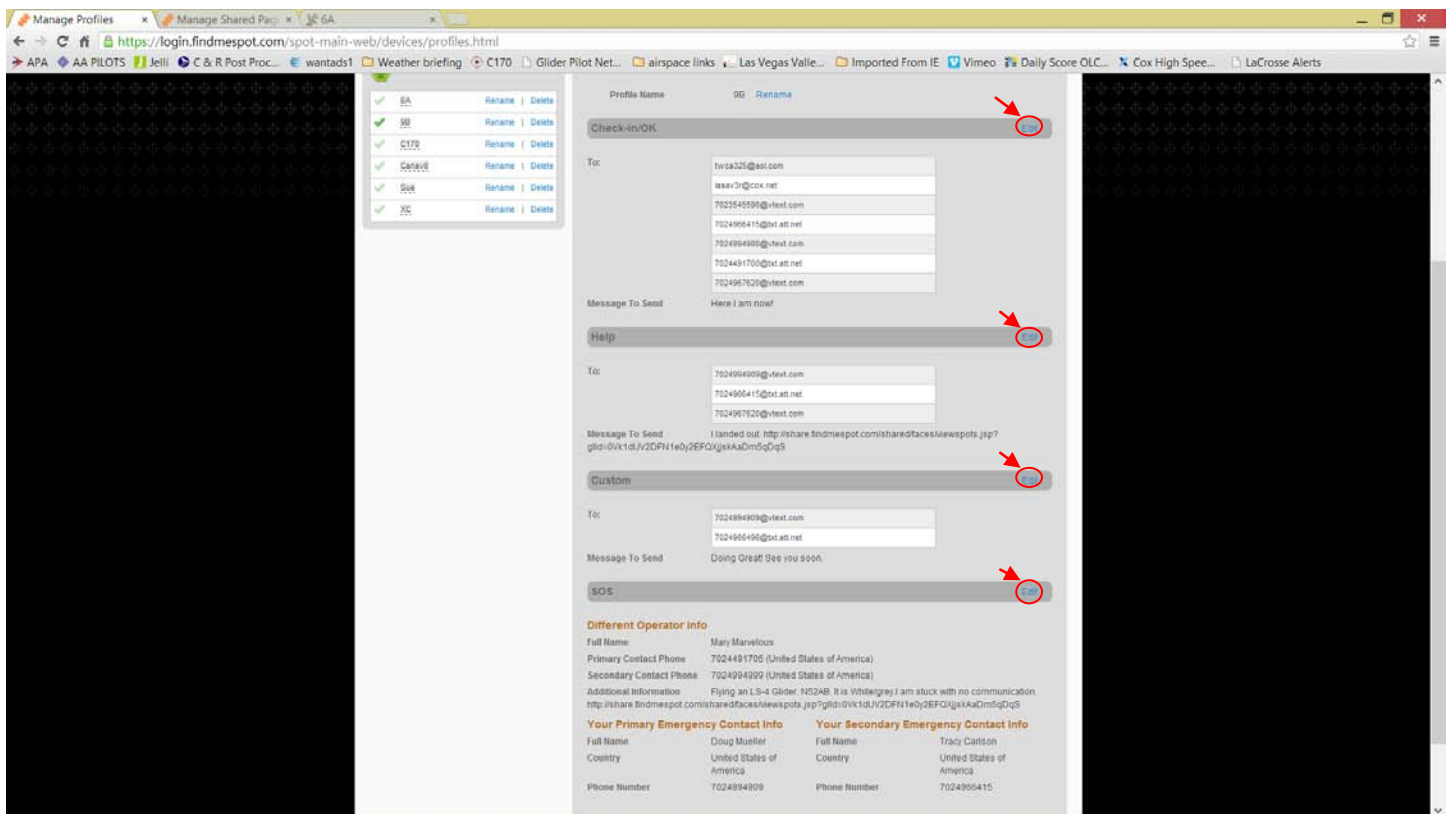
Manage Profiles × Manage Shared Pag × 6A ×

https://login.findmespot.com/spot-main-web/devices/profiles.html

APA AA PILOTS Jelli C & R Post Proc... wantads1 Weather briefing C170 Glider Pilot Net... airspace links Las Vegas Valle... Imported From IE Vimeo Daily Score OLC... Cox High Spee... LaCrosse Alerts

| | | |
|---|---|---|
| ✓ | 6A | Rename \| Delete |
| ✓ | 9B | Rename \| Delete |
| ✓ | C170 | Rename \| Delete |
| ✓ | Canavil | Rename \| Delete |
| ✓ | Sue | Rename \| Delete |
| ✓ | XC | Rename \| Delete |

Profile Name 9B Rename

Check-in/OK Edit

To: twca325@aol.com
lasav3r@cox.net
7023545598@vtext.com
7024966415@txt.att.net
7024994909@vtext.com
7024491700@txt.att.net
7024967620@vtext.com

Message To Send Here I am now!

Help Edit

To: 7024994909@vtext.com
7024966415@txt.att.net
7024967620@vtext.com

Message To Send I landed out. http://share.findmespot.com/shared/faces/viewspots.jsp?glId=0Vk1dUV2DFN1e0y2EFQXjjskAaDm5qDqS

Custom Edit

To: 7024994909@vtext.com
7024966496@txt.att.net

Message To Send Doing Great! See you soon.

SOS Edit

Different Operator Info
Full Name Mary Marvelous
Primary Contact Phone 7024491705 (United States of America)
Secondary Contact Phone 7024994999 (United States of America)
Additional Information Flying an LS-4 Glider. N52AB. It is White/grey.I am stuck with no communication. http://share.findmespot.com/shared/faces/viewspots.jsp?glId=0Vk1dUV2DFN1e0y2EFQXjjskAaDm5qDqS

Your Primary Emergency Contact Info
Full Name Doug Mueller
Country United States of America
Phone Number 7024994909

Your Secondary Emergency Contact Info
Full Name Tracy Carlson
Country United States of America
Phone Number 7024966415